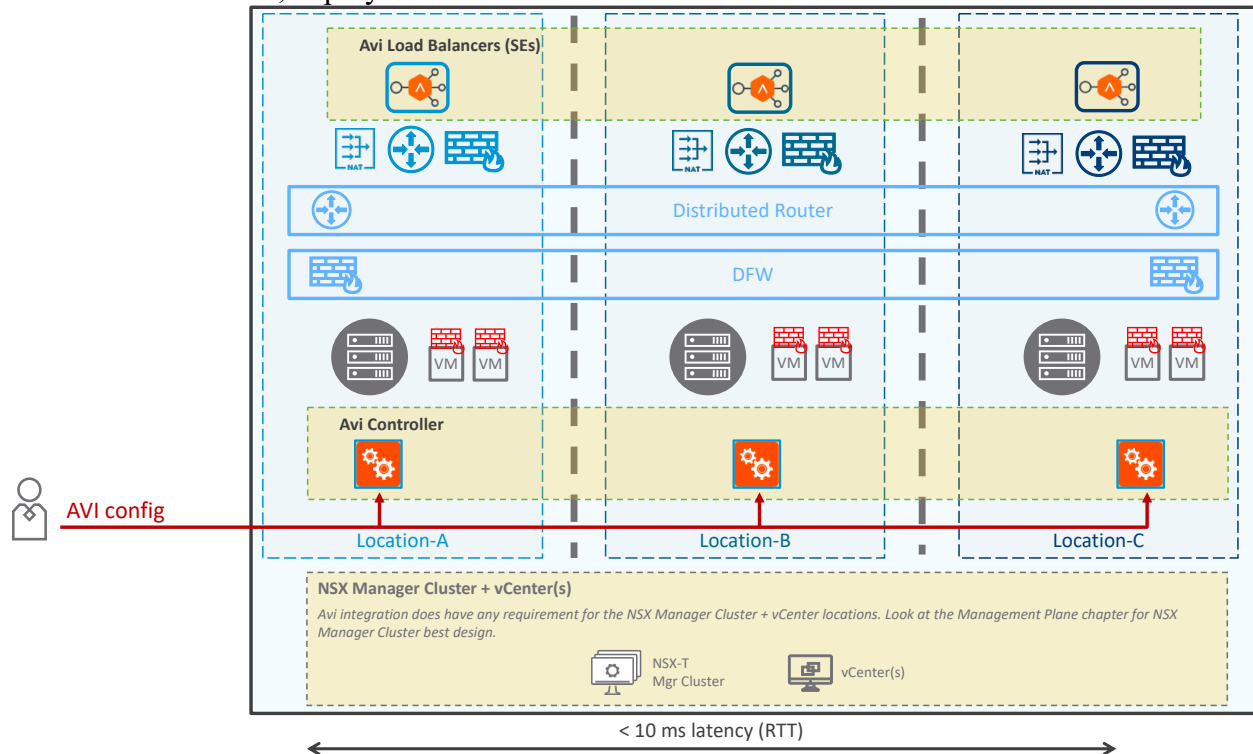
Avi Load Balancers (SEs)

NAT

NAT

NAT

Distributed Router

DFW

VM VM

VM VM

VM VM

Avi Controller

AVI config

Location-A

Location-B

Location-C

NSX Manager Cluster + vCenter(s)

Avi integration does have any requirement for the NSX Manager Cluster + vCenter locations. Look at the Management Plane chapter for NSX Manager Cluster best design.

NSX-T Mgr Cluster

vCenter(s)

< 10 ms latency (RTT)